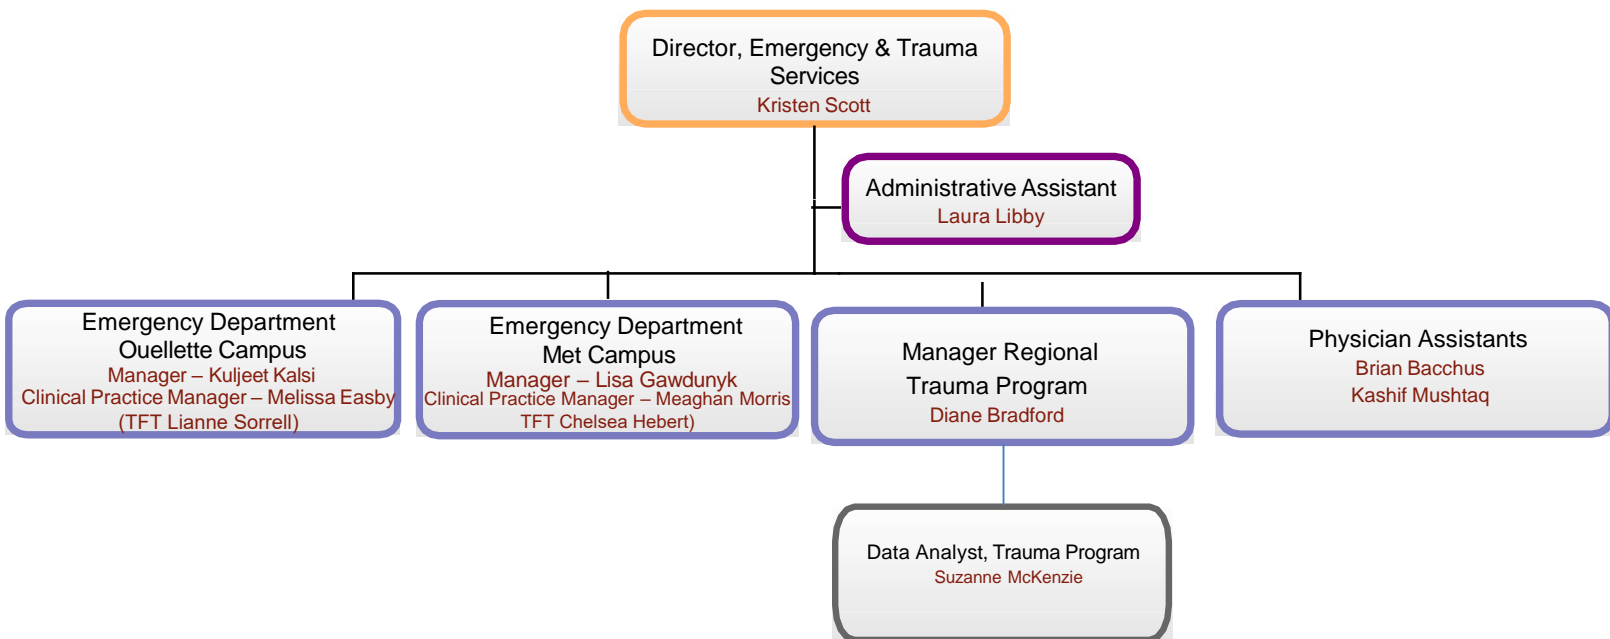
Director, Emergency & Trauma Services
Kristen Scott

Administrative Assistant
Laura Libby

Emergency Department Ouellette Campus
Manager – Kuljeet Kalsi
Clinical Practice Manager – Melissa Easby
(TFT Lianne Sorrell)

Emergency Department Met Campus
Manager – Lisa Gawdunyk
Clinical Practice Manager – Meaghan Morris
TFT Chelsea Hebert)

Manager Regional Trauma Program
Diane Bradford

Physician Assistants
Brian Bacchus
Kashif Mushtaq

Data Analyst, Trauma Program
Suzanne McKenzie